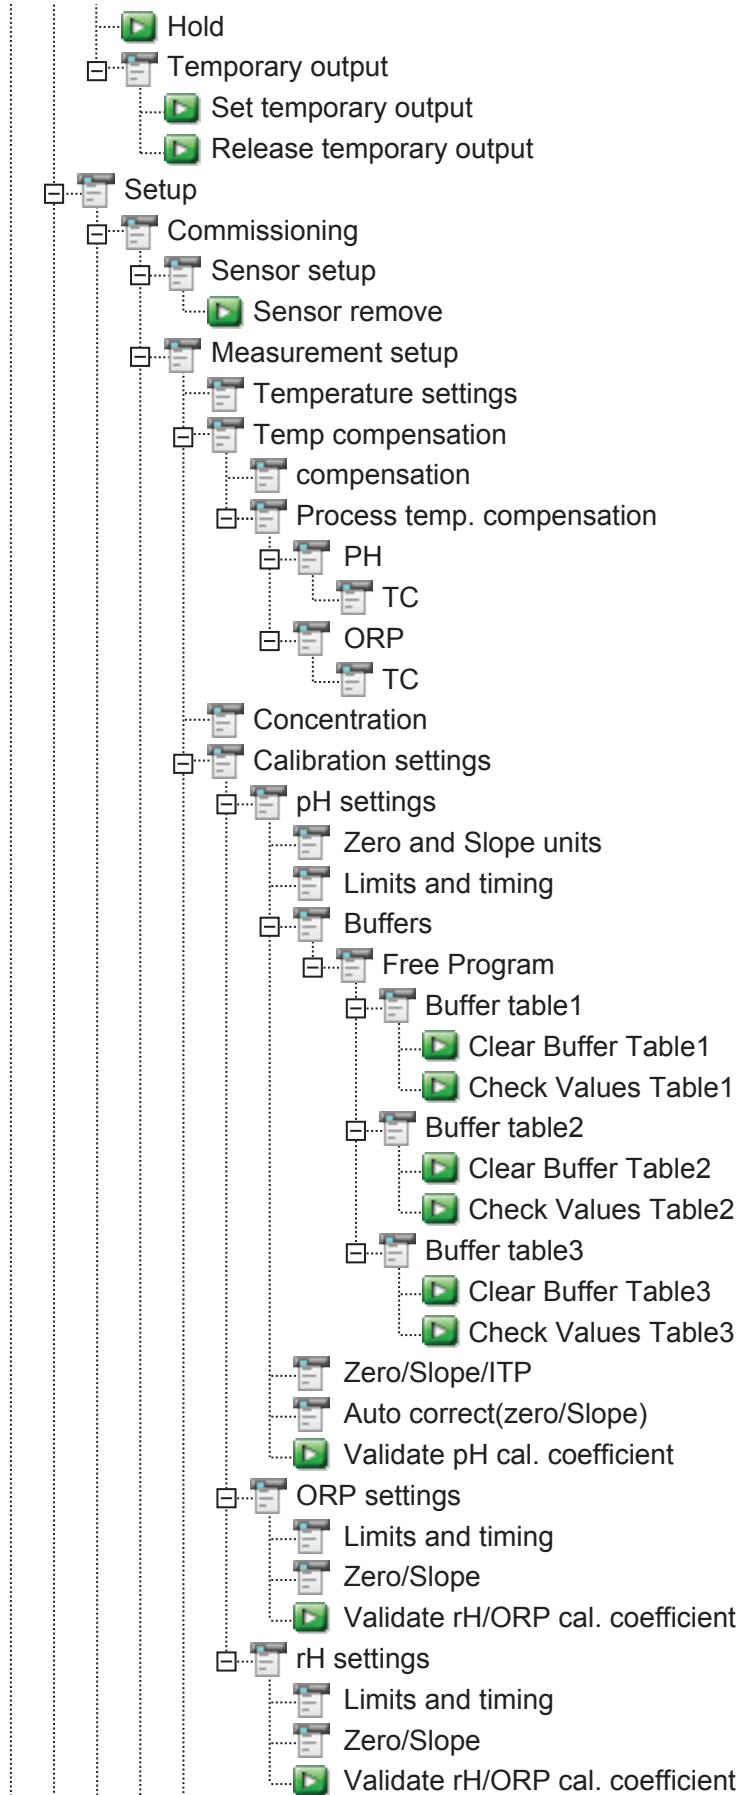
Hold
Temporary output
Set temporary output
Release temporary output
Setup
Commissioning
Sensor setup
Sensor remove
Measurement setup
Temperature settings
Temp compensation
compensation
Process temp. compensation
PH
TC
ORP
TC
Concentration
Calibration settings
pH settings
Zero and Slope units
Limits and timing
Buffers
Free Program
Buffer table1
Clear Buffer Table1
Check Values Table1
Buffer table2
Clear Buffer Table2
Check Values Table2
Buffer table3
Clear Buffer Table3
Check Values Table3
Zero/Slope/ITP
Auto correct(zero/Slope)
Validate pH cal. coefficient
ORP settings
Limits and timing
Zero/Slope
Validate rH/ORP cal. coefficient
rH settings
Limits and timing
Zero/Slope
Validate rH/ORP cal. coefficient